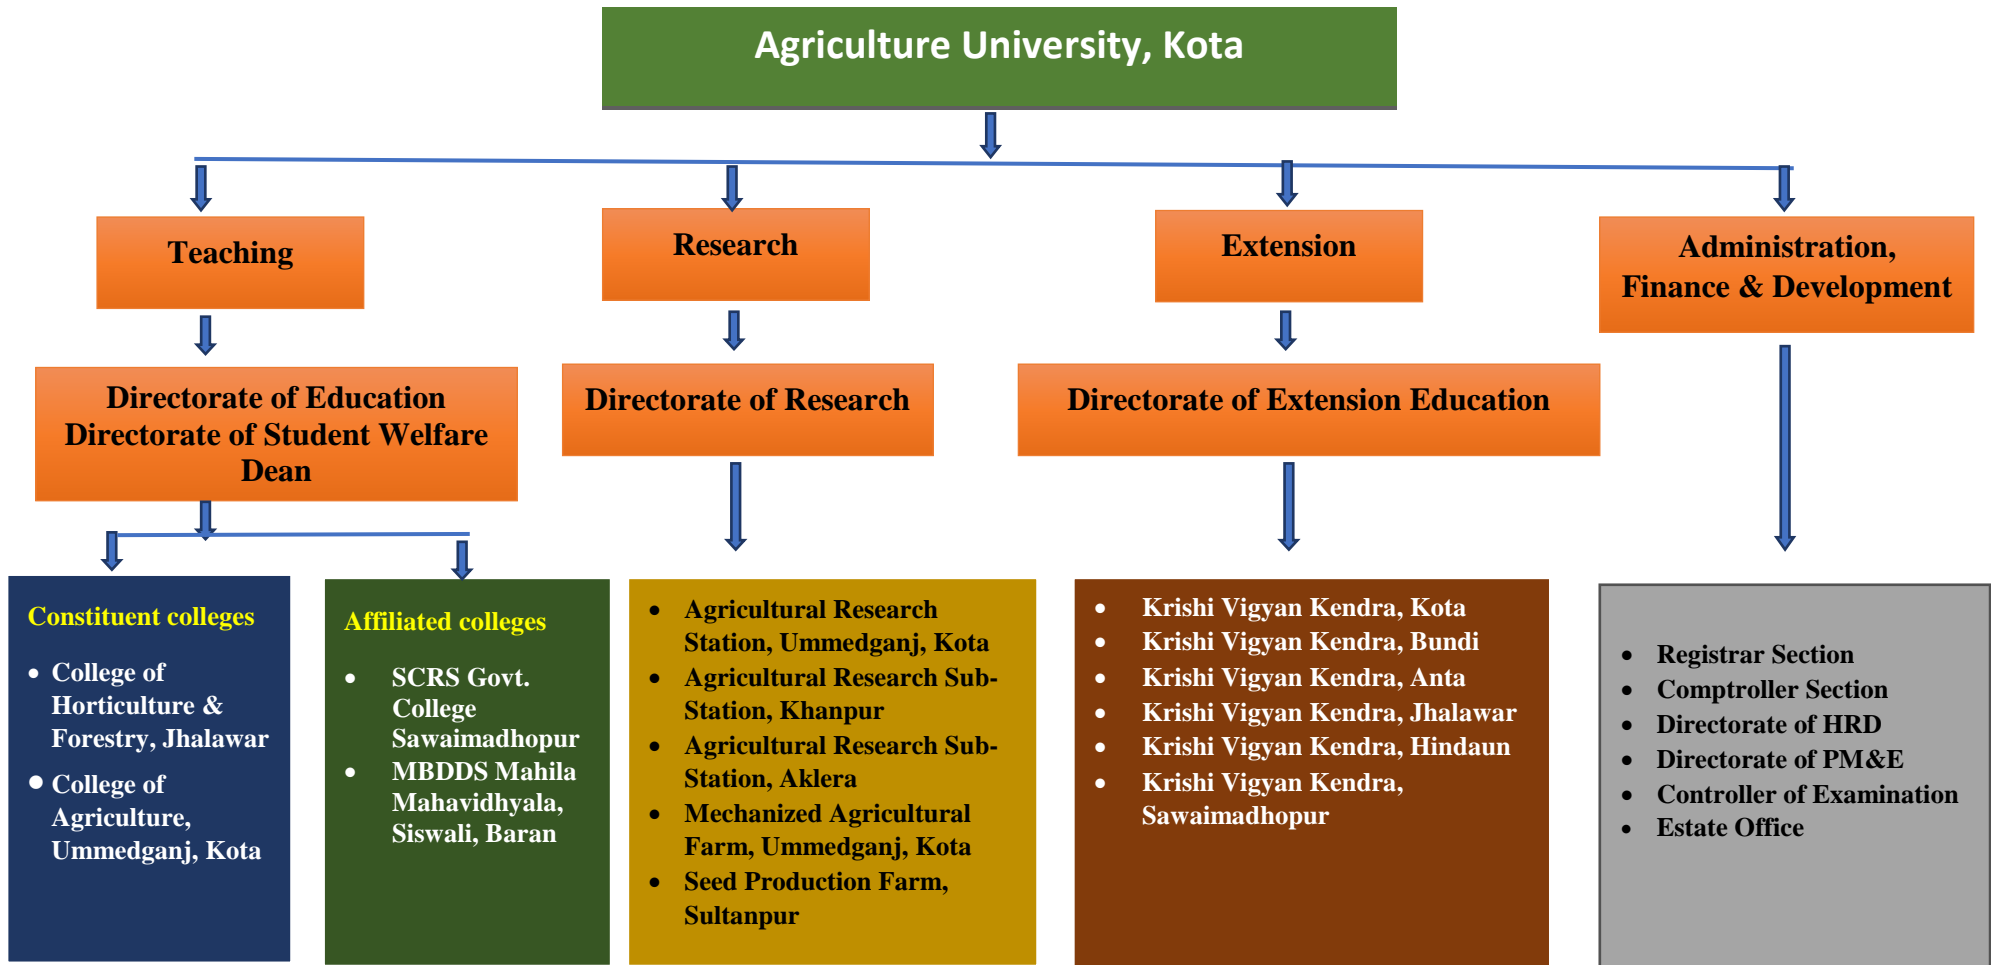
Agriculture University, Kota

Teaching

Research

Extension

Administration, Finance & Development

Directorate of Education
Directorate of Student Welfare
Dean

Directorate of Research

Directorate of Extension Education

Constituent colleges

- College of Horticulture & Forestry, Jhalawar
- College of Agriculture, Ummedganj, Kota

Affiliated colleges

- SCRS Govt. College Sawaimadhopur
- MBDDS Mahila Mahavidhyala, Siswali, Baran

- Agricultural Research Station, Ummedganj, Kota
- Agricultural Research Sub-Station, Khanpur
- Agricultural Research Sub-Station, Aklera
- Mechanized Agricultural Farm, Ummedganj, Kota
- Seed Production Farm, Sultanpur

- Krishi Vigyan Kendra, Kota
- Krishi Vigyan Kendra, Bundi
- Krishi Vigyan Kendra, Anta
- Krishi Vigyan Kendra, Jhalawar
- Krishi Vigyan Kendra, Hindaun
- Krishi Vigyan Kendra, Sawaimadhopur

- Registrar Section
- Comptroller Section
- Directorate of HRD
- Directorate of PM&E
- Controller of Examination
- Estate Office